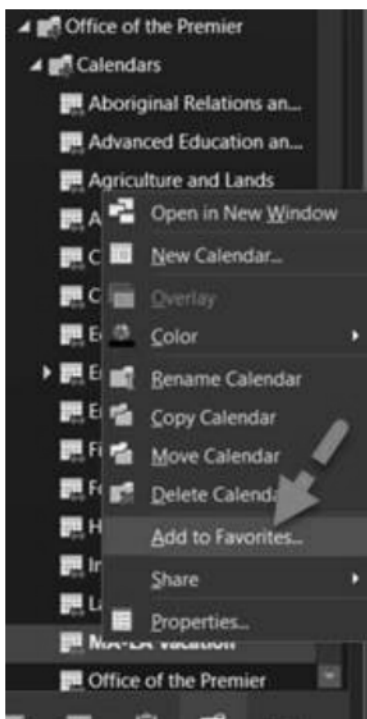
Office of the Premier
Calendars
Aboriginal Relations an...
Advanced Education an...
Agriculture and Lands
A
C
C
E
E
E
Fi
Fo
H
In
La
Open in New Window
New Calendar...
Overlay
Color
Rename Calendar
Copy Calendar
Move Calendar
Delete Calenda
Add to Favorites...
Share
Properties...
MA-LA Vacation
Office of the Premier